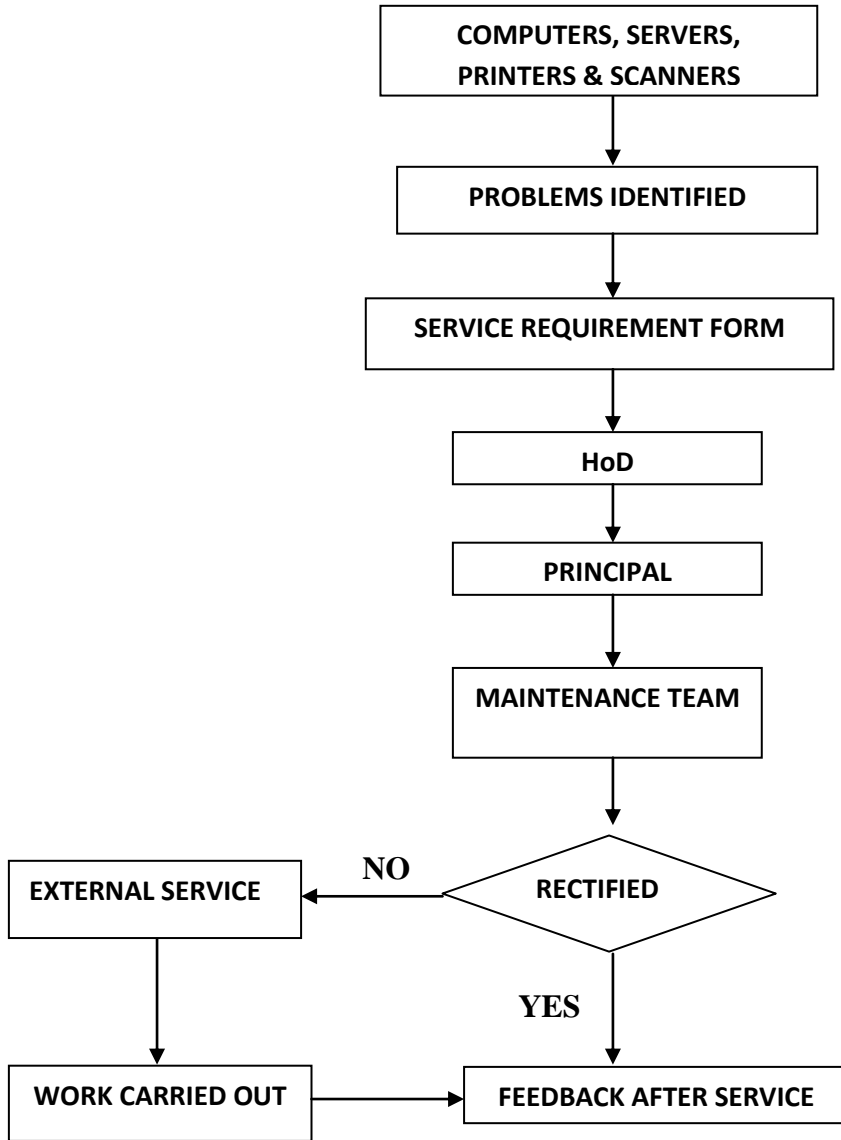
COMPUTERS, SERVERS, PRINTERS & SCANNERS

PROBLEMS IDENTIFIED

SERVICE REQUIREMENT FORM

HoD

PRINCIPAL

MAINTENANCE TEAM

RECTIFIED

NO

EXTERNAL SERVICE

YES

WORK CARRIED OUT

FEEDBACK AFTER SERVICE